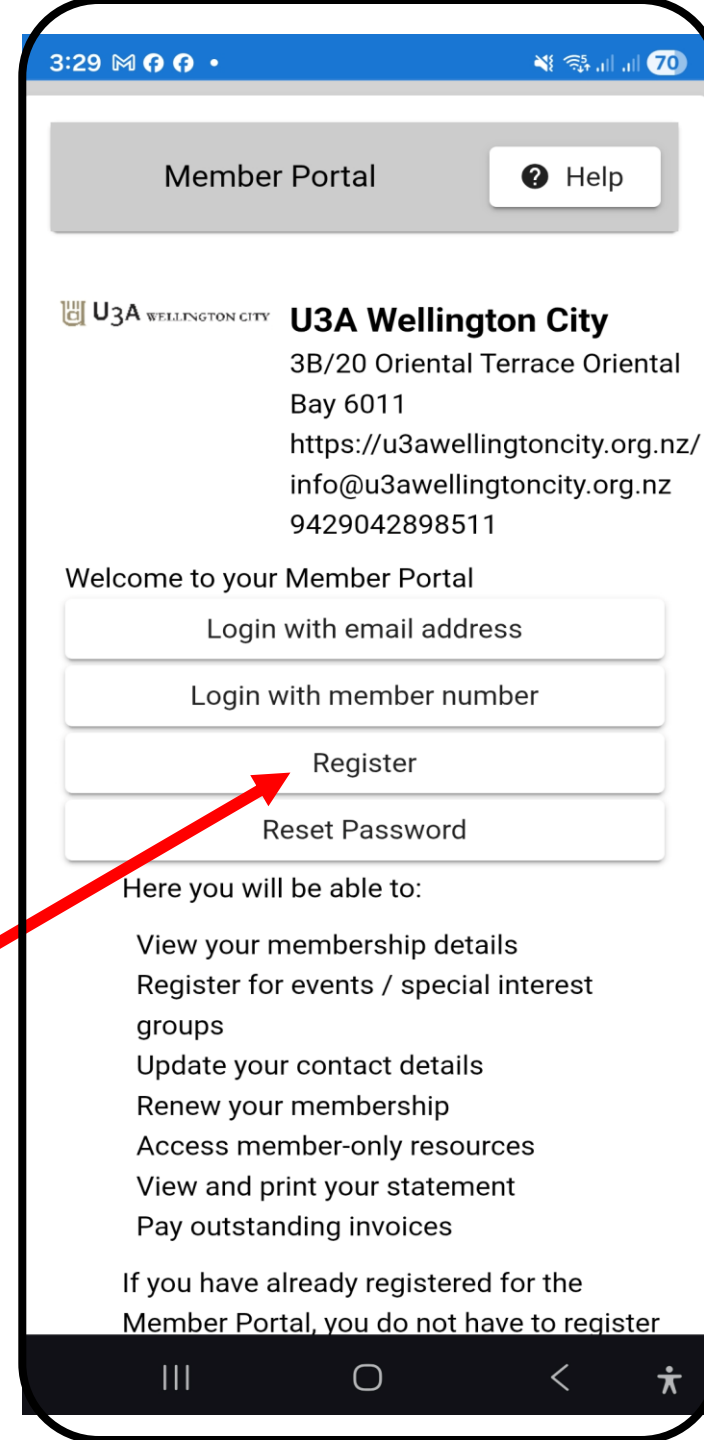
3:29 70

Member Portal

Help

U3A WELLINGTON CITY

U3A Wellington City
3B/20 Oriental Terrace Oriental Bay 6011
https://u3awellingtoncity.org.nz/
info@u3awellingtoncity.org.nz
9429042898511

Welcome to your Member Portal

Login with email address

Login with member number

Register

Reset Password

Here you will be able to:

View your membership details
Register for events / special interest groups
Update your contact details
Renew your membership
Access member-only resources
View and print your statement
Pay outstanding invoices

If you have already registered for the Member Portal, you do not have to register